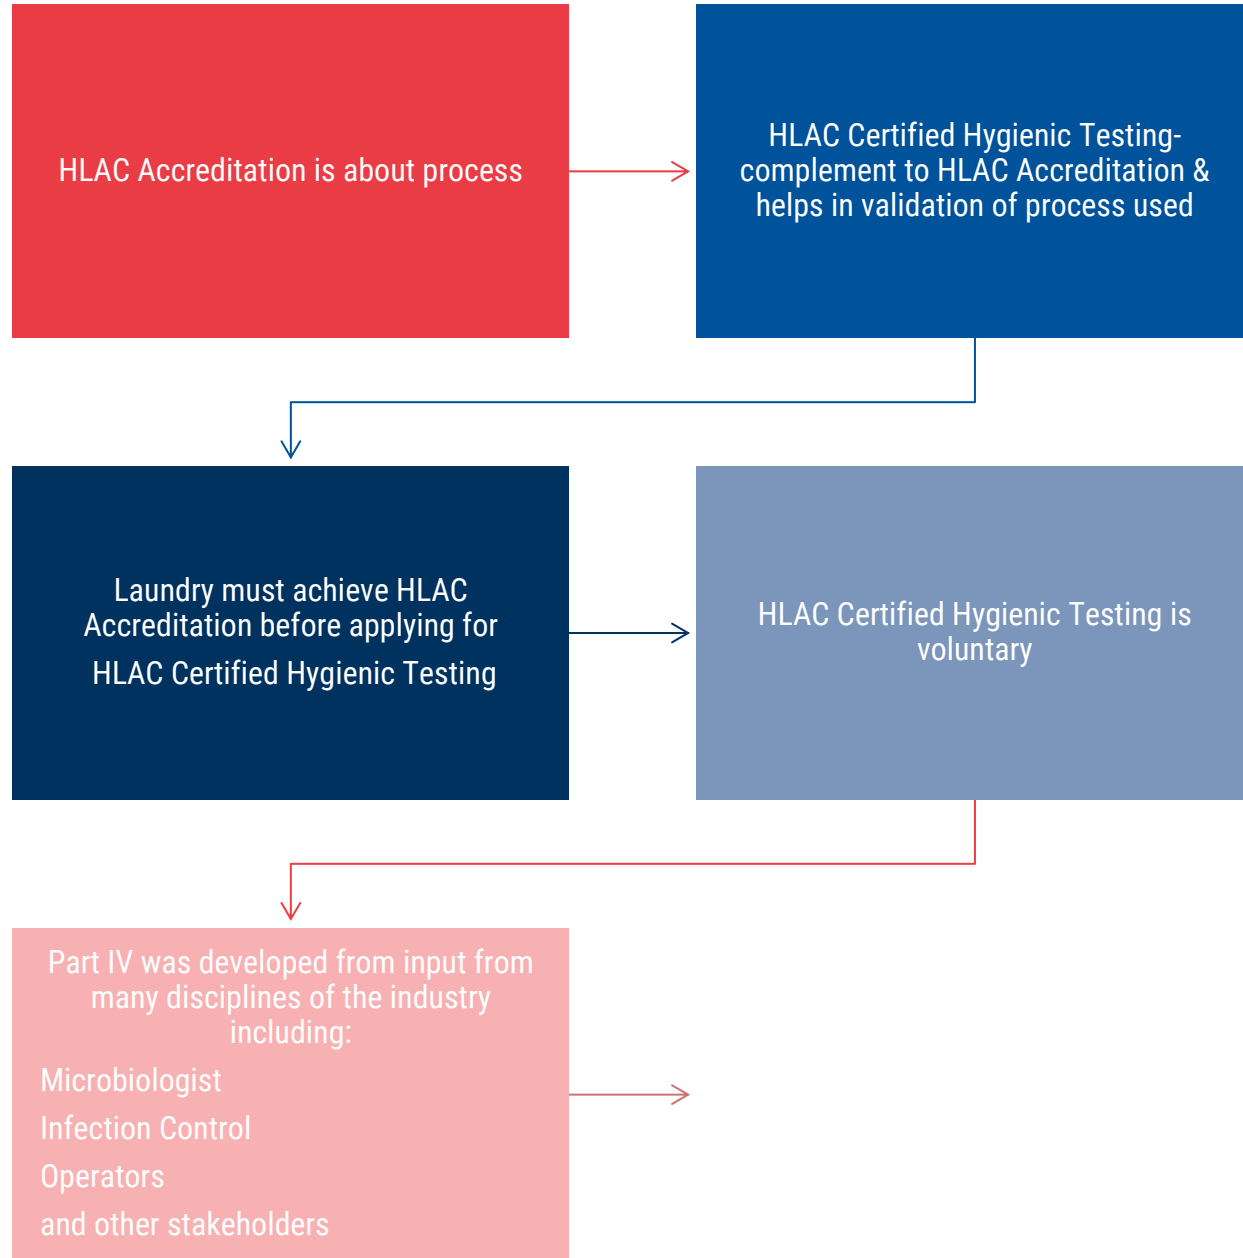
HLAC Accreditation is about process

HLAC Certified Hygienic Testing- complement to HLAC Accreditation & helps in validation of process used

Laundry must achieve HLAC Accreditation before applying for HLAC Certified Hygienic Testing

HLAC Certified Hygienic Testing is voluntary

Part IV was developed from input from many disciplines of the industry including:

Microbiologist

Infection Control

Operators

and other stakeholders